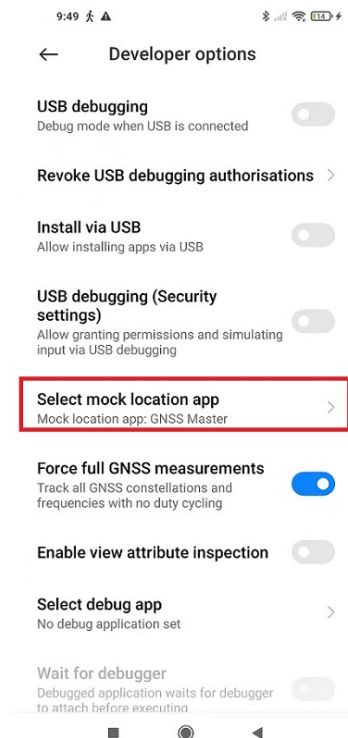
9:49

114

Developer options

USB debugging
Debug mode when USB is connected

Revoke USB debugging authorisations

Install via USB
Allow installing apps via USB

USB debugging (Security settings)
Allow granting permissions and simulating input via USB debugging

Select mock location app
Mock location app: GNSS Master

Force full GNSS measurements
Track all GNSS constellations and frequencies with no duty cycling

Enable view attribute inspection

Select debug app
No debug application set

Wait for debugger
Debugged application waits for debugger to attach before executing